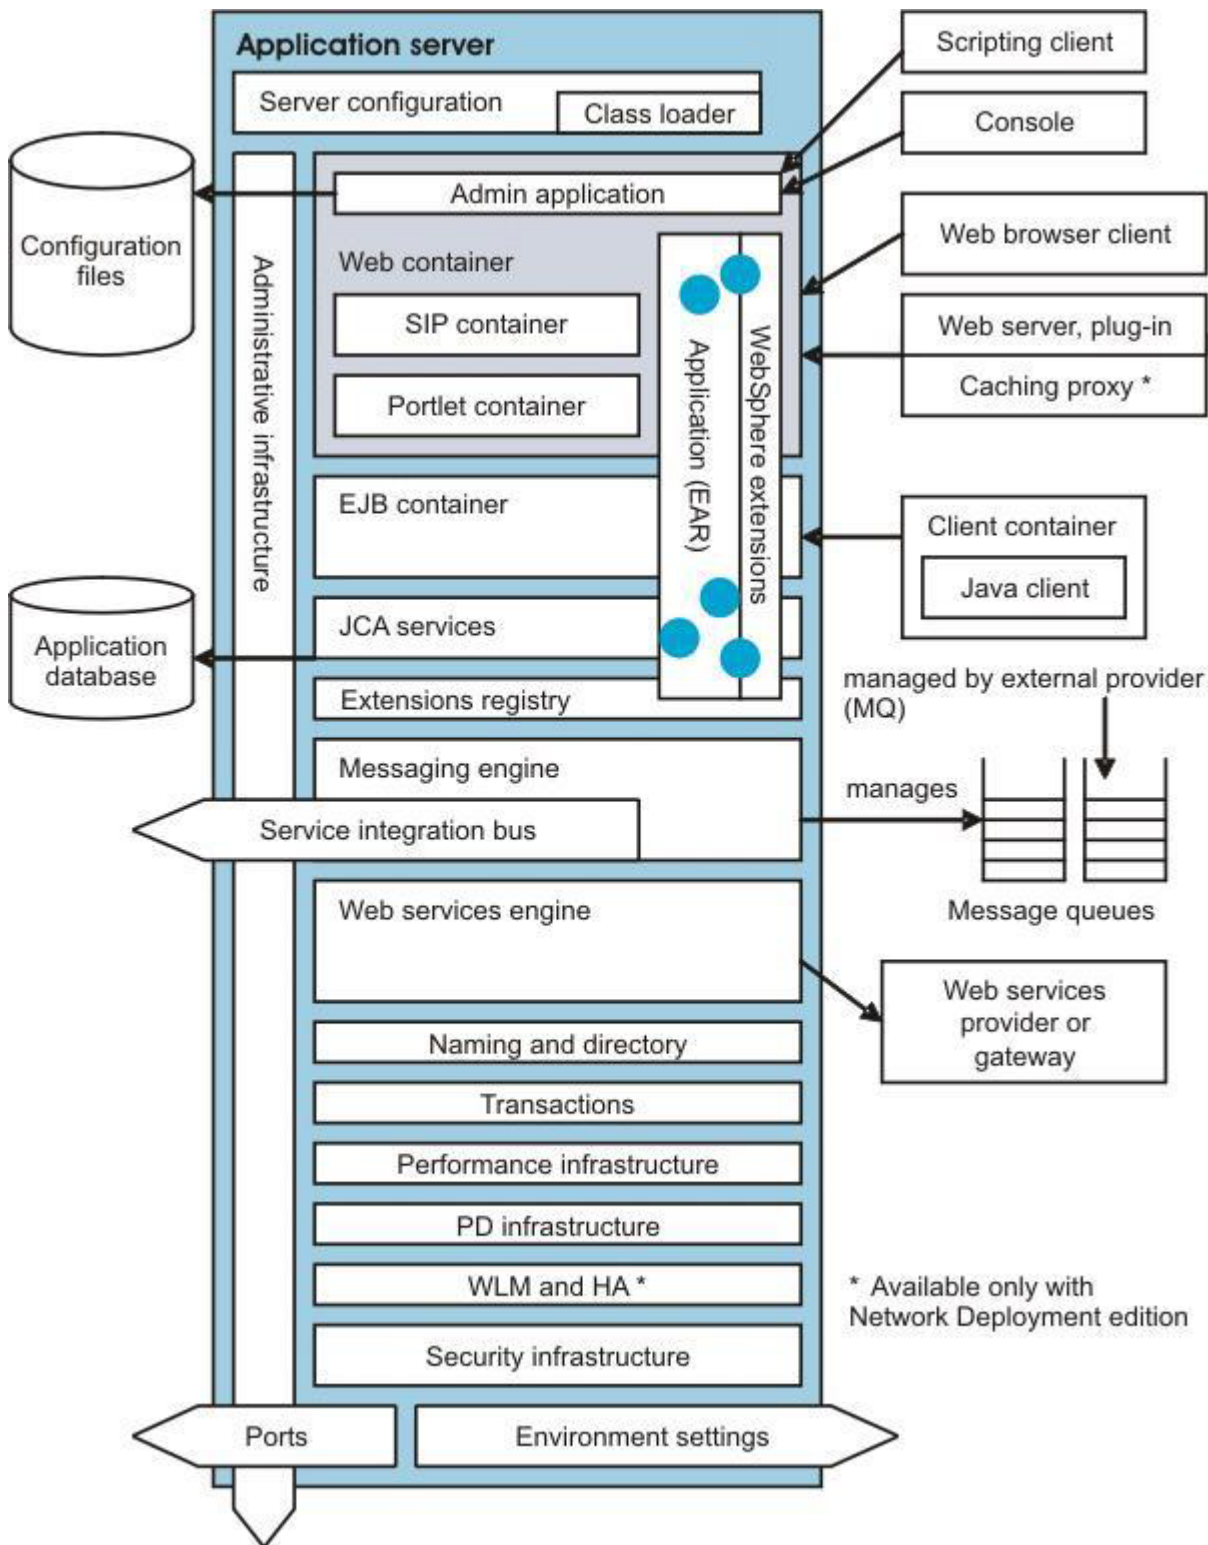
Application server

Server configuration

Class loader

Scripting client

Console

Configuration files

Admin application

Web container

SIP container

Portlet container

Administrative infrastructure

Application (EAR)

WebSphere extensions

Web browser client

Web server, plug-in

Caching proxy *

EJB container

Client container

Java client

JCA services

Application database

Extensions registry

managed by external provider (MQ)

Messaging engine

manages

Service integration bus

Message queues

Web services engine

Web services provider or gateway

Naming and directory

Transactions

Performance infrastructure

PD infrastructure

WLM and HA *

* Available only with Network Deployment edition

Security infrastructure

Ports

Environment settings